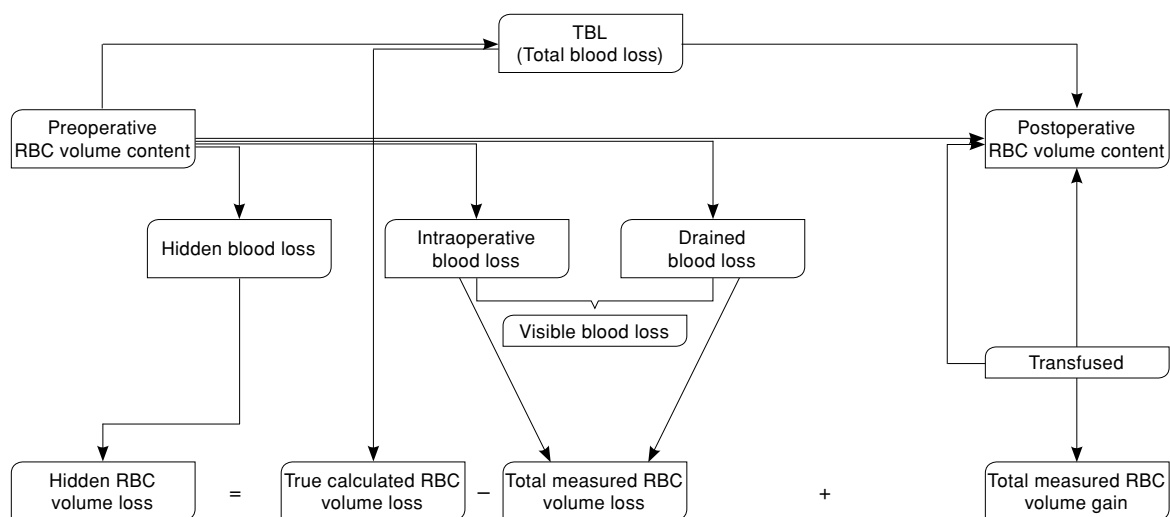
TBL
(Total blood loss)

Preoperative RBC volume content

Postoperative RBC volume content

Hidden blood loss

Intraoperative blood loss

Drained blood loss

Visible blood loss

Transfused

Hidden RBC volume loss = True calculated RBC volume loss − Total measured RBC volume loss + Total measured RBC volume gain